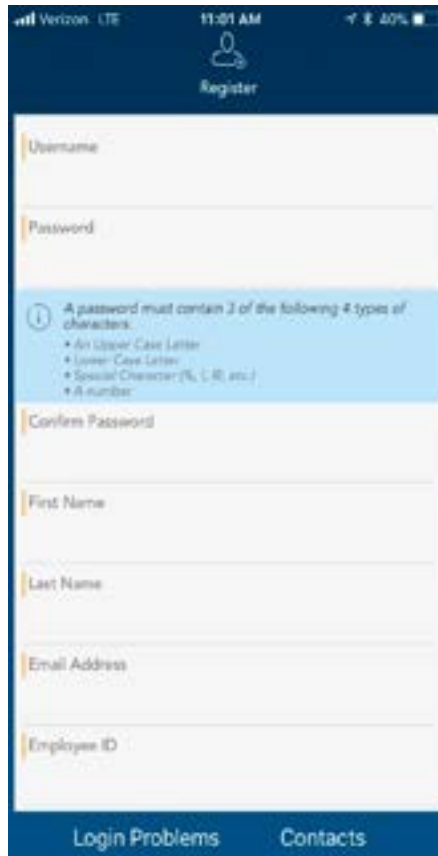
Verizon LTE 11:01 AM 40%

Register

Username

Password

A password must contain 3 of the following 4 types of characters:
• An Upper Case Letter
• Lower Case Letter
• Special Character (%, !, @, etc.)
• A number

Confirm Password

First Name

Last Name

Email Address

Employee ID

Login Problems Contacts